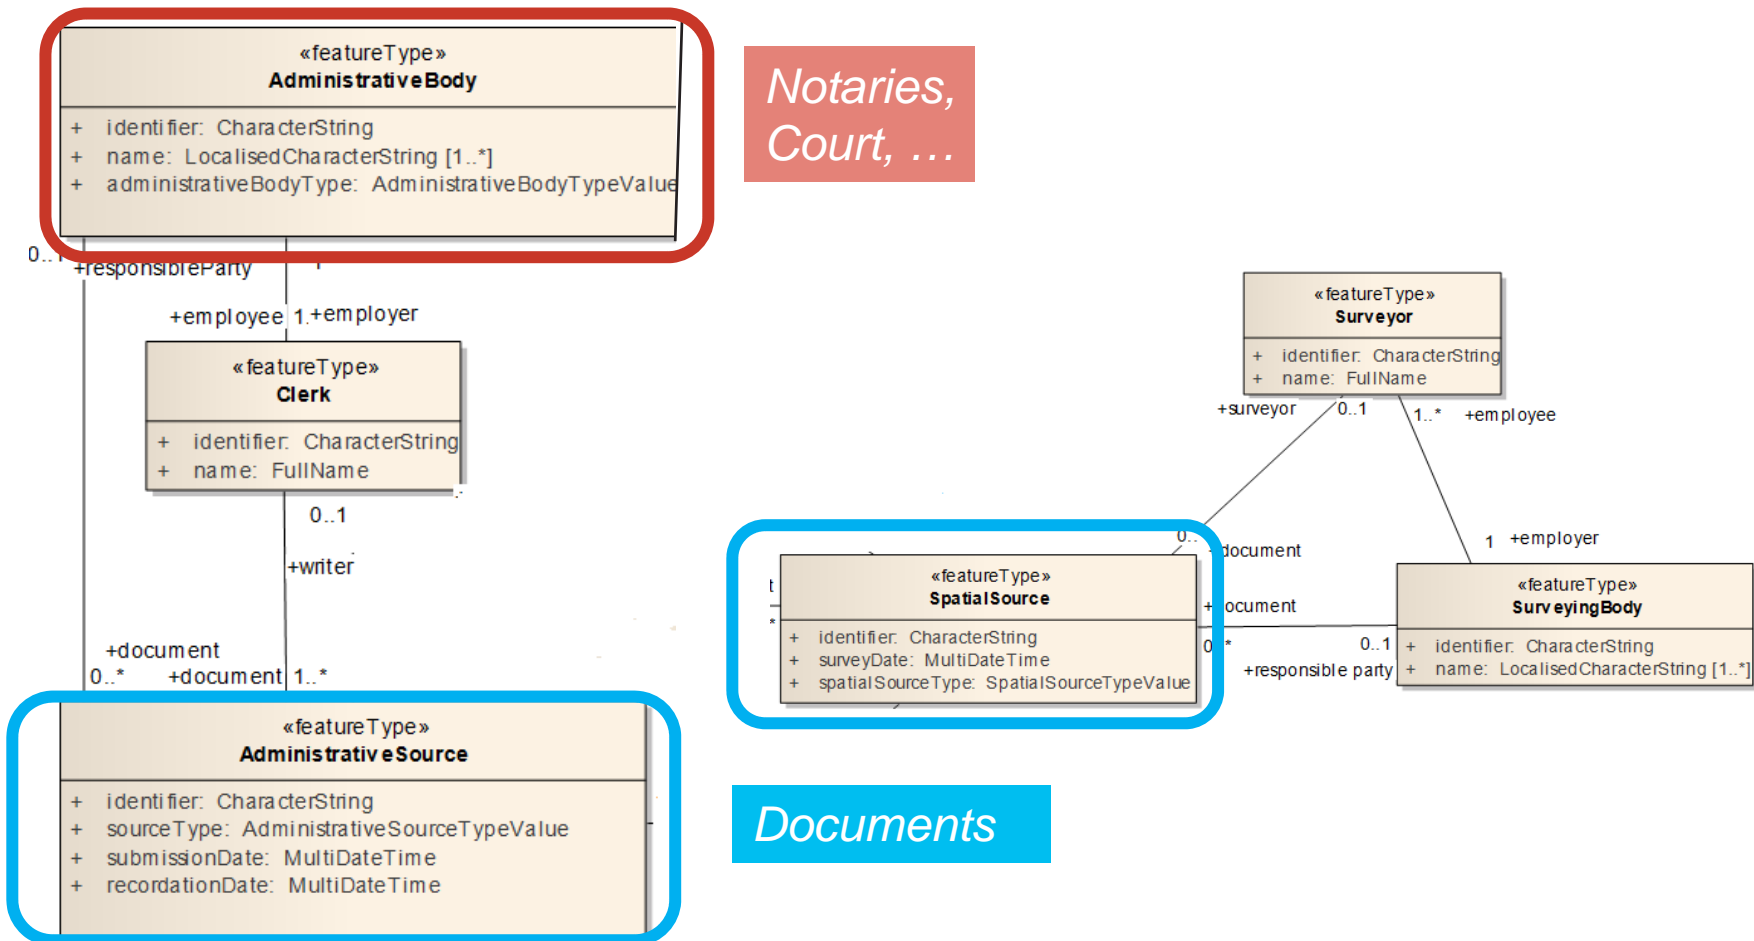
«featureType»
AdministrativeBody

+ identifier: CharacterString
+ name: LocalisedCharacterString [1..*]
+ administrativeBodyType: AdministrativeBodyTypeValue

Notaries, Court, …

0..1
+responsibleParty
1
+employee 1 +employer

«featureType»
Clerk

+ identifier: CharacterString
+ name: FullName

0..1
+writer

+document
0..* +document 1..*

«featureType»
AdministrativeSource

+ identifier: CharacterString
+ sourceType: AdministrativeSourceTypeValue
+ submissionDate: MultiDateTime
+ recordationDate: MultiDateTime

«featureType»
Surveyor

+ identifier: CharacterString
+ name: FullName

+surveyor 0..1 1..* +employee

0.. +document
1 +employer

«featureType»
SpatialSource

+ identifier: CharacterString
+ surveyDate: MultiDateTime
+ spatialSourceType: SpatialSourceTypeValue

+ ocument
0..* 0..1
+responsible party

«featureType»
SurveyingBody

+ identifier: CharacterString
+ name: LocalisedCharacterString [1..*]

Documents